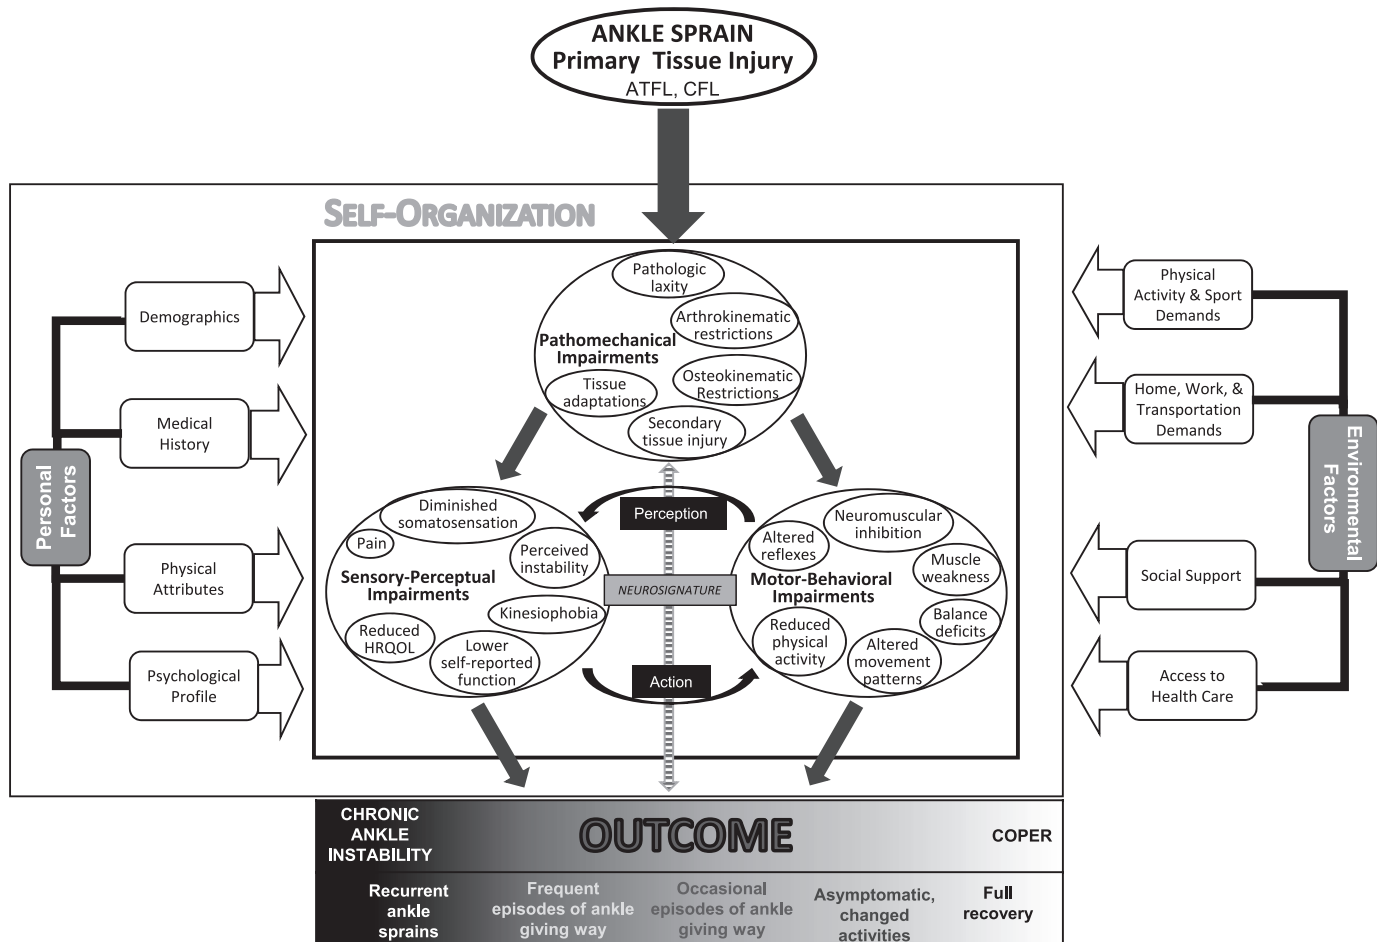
ANKLE SPRAIN
Primary Tissue Injury
ATFL, CFL

SELF-ORGANIZATION

Demographics

Medical History

Personal Factors

Physical Attributes

Psychological Profile

Pathologic laxity

Arthrokinematic restrictions

Pathomechanical Impairments

Tissue adaptations

Osteokinematic Restrictions

Secondary tissue injury

Diminished somatosensation

Pain

Perceived instability

Sensory-Perceptual Impairments

Kinesiophobia

Reduced HRQOL

Lower self-reported function

Perception

NEUROSIGNATURE

Action

Altered reflexes

Neuromuscular inhibition

Muscle weakness

Motor-Behavioral Impairments

Balance deficits

Reduced physical activity

Altered movement patterns

Physical Activity & Sport Demands

Home, Work, & Transportation Demands

Environmental Factors

Social Support

Access to Health Care

CHRONIC ANKLE INSTABILITY

OUTCOME

COPER

| Recurrent ankle sprains | Frequent episodes of ankle giving way | Occasional episodes of ankle giving way | Asymptomatic, changed activities | Full recovery |
|---|---|---|---|---|